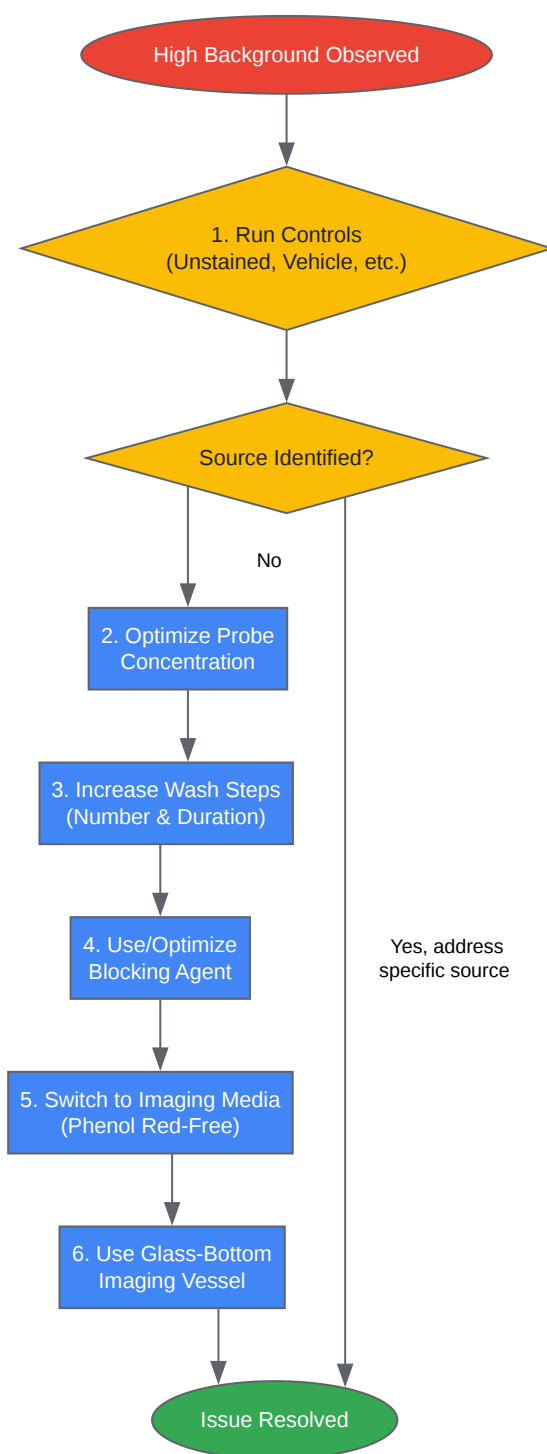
High Background Observed

1. Run Controls
(Unstained, Vehicle, etc.)

Source Identified?

No

2. Optimize Probe Concentration

3. Increase Wash Steps (Number & Duration)

4. Use/Optimize Blocking Agent

5. Switch to Imaging Media (Phenol Red-Free)

6. Use Glass-Bottom Imaging Vessel

Yes, address specific source

Issue Resolved